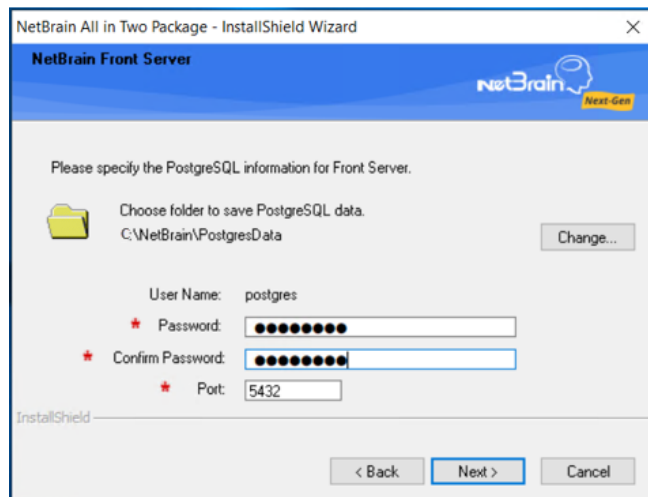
NetBrain All in Two Package - InstallShield Wizard

NetBrain Front Server

NetBrain Next-Gen

Please specify the PostgreSQL information for Front Server.

Choose folder to save PostgreSQL data.
C:\NetBrain\PostgresData

Change...

User Name: postgres

* Password: ●●●●●●●●●

* Confirm Password: ●●●●●●●●●

* Port: 5432

InstallShield

< Back Next > Cancel